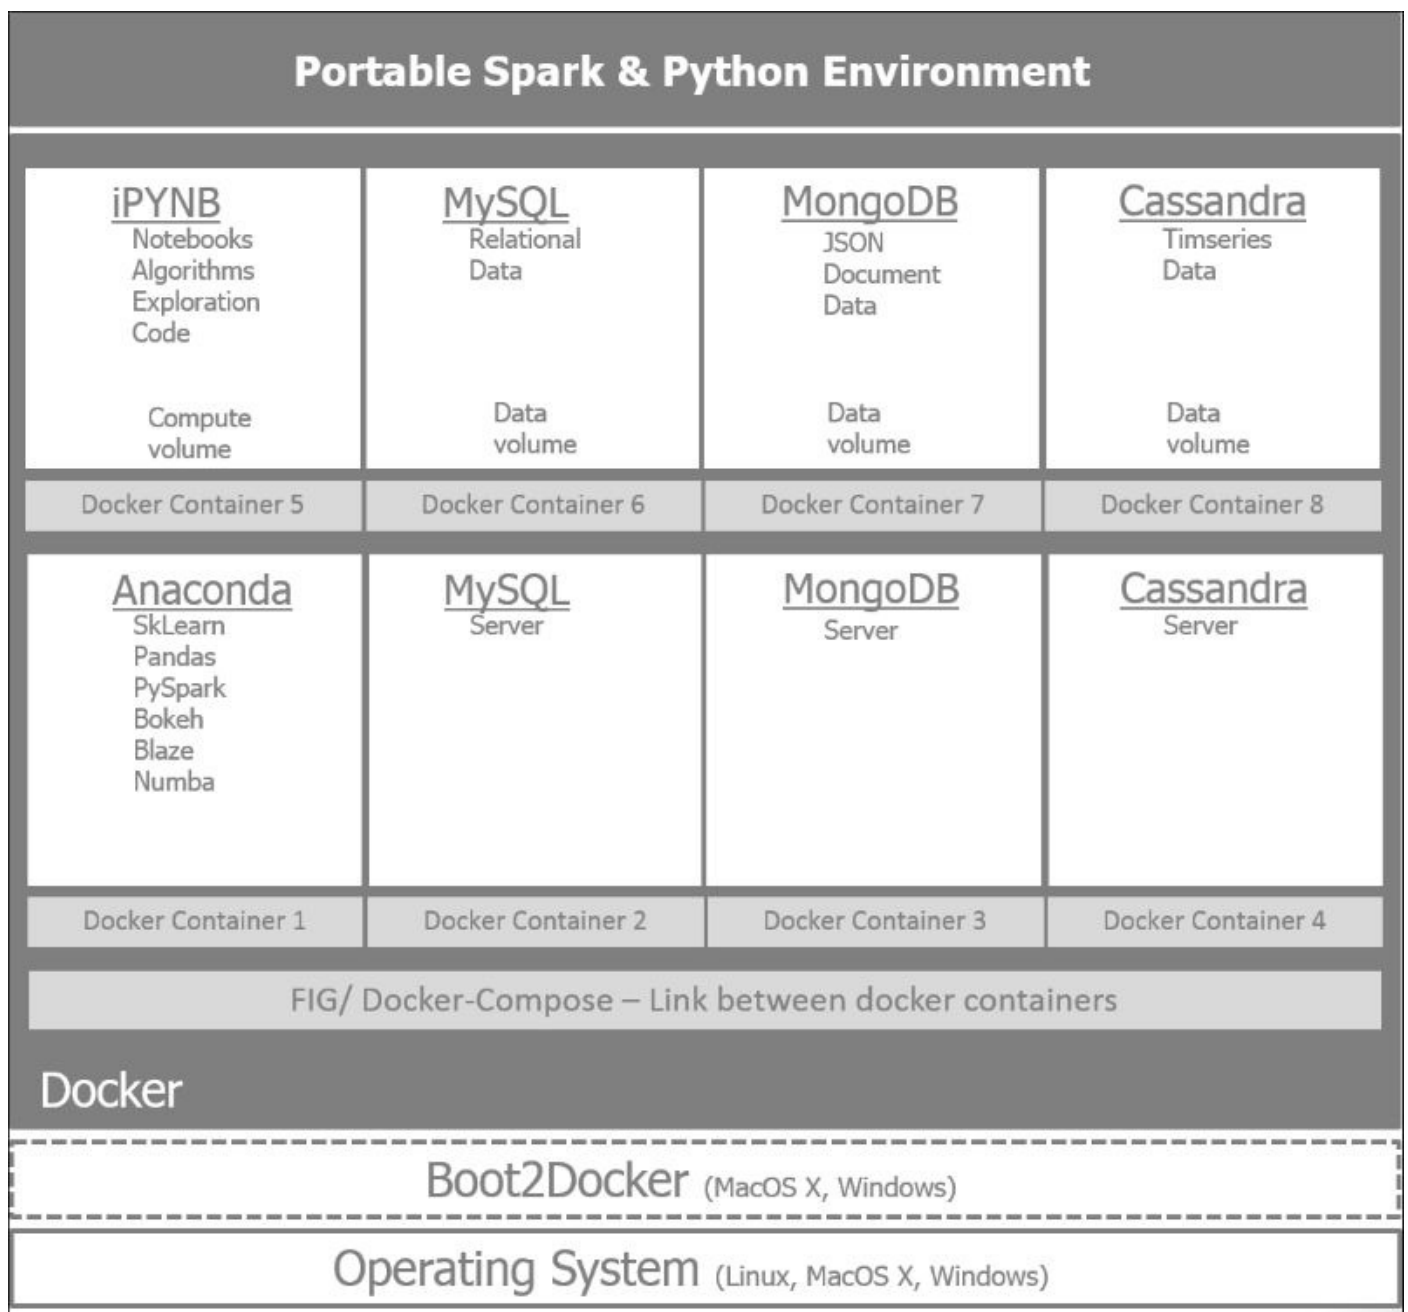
Portable Spark & Python Environment

iPYNB
Notebooks
Algorithms
Exploration
Code

Compute volume

MySQL
Relational
Data

Data volume

MongoDB
JSON
Document
Data

Data volume

Cassandra
Timseries
Data

Data volume

Docker Container 5

Docker Container 6

Docker Container 7

Docker Container 8

Anaconda
SkLearn
Pandas
PySpark
Bokeh
Blaze
Numba

MySQL
Server

MongoDB
Server

Cassandra
Server

Docker Container 1

Docker Container 2

Docker Container 3

Docker Container 4

FIG/ Docker-Compose – Link between docker containers

Docker

Boot2Docker (MacOS X, Windows)

Operating System (Linux, MacOS X, Windows)